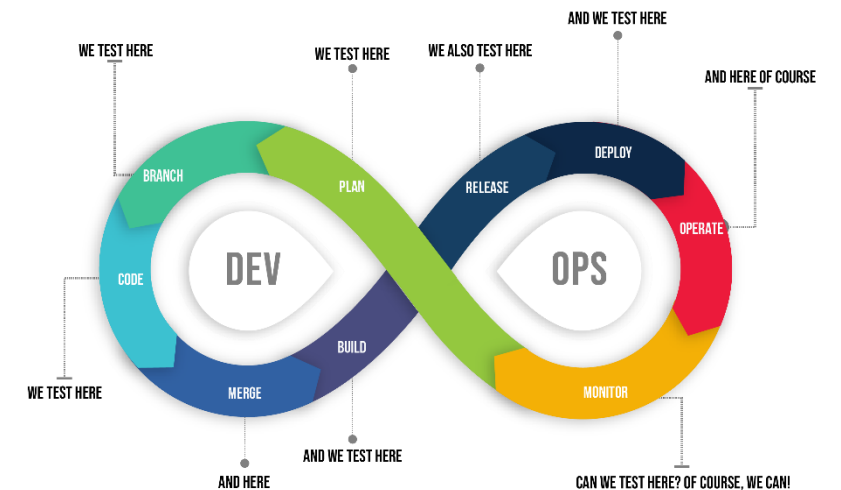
AND WE TEST HERE

WE TEST HERE

WE TEST HERE

WE ALSO TEST HERE

AND HERE OF COURSE

BRANCH

PLAN

RELEASE

DEPLOY

OPERATE

CODE

DEV

OPS

BUILD

MERGE

MONITOR

WE TEST HERE

AND WE TEST HERE

AND HERE

CAN WE TEST HERE? OF COURSE, WE CAN!